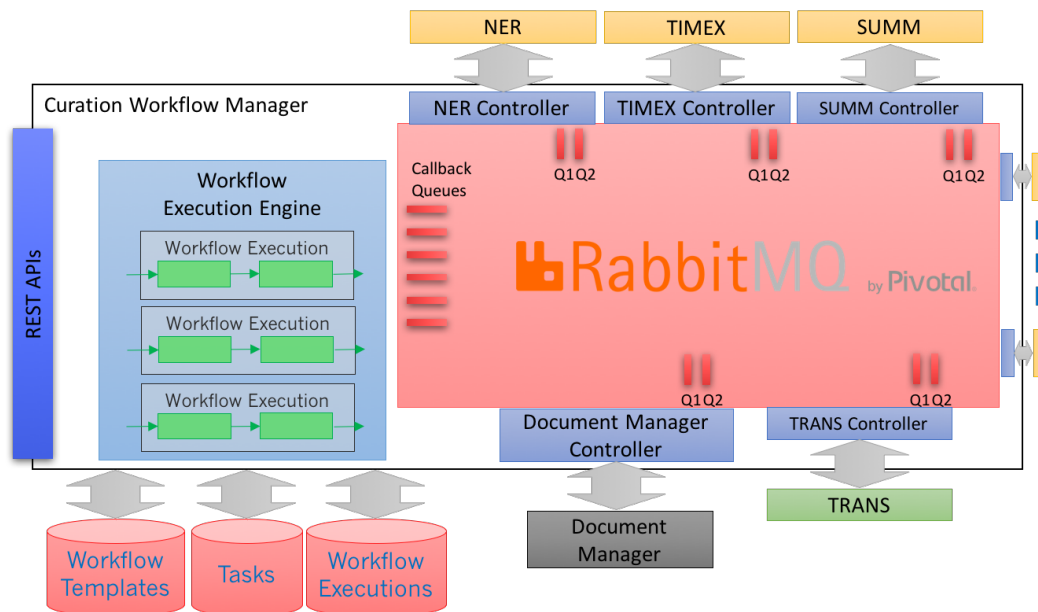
NER

TIMEX

SUMM

Curation Workflow Manager

NER Controller

TIMEX Controller

SUMM Controller

REST APIs

Workflow Execution Engine

Workflow Execution

Workflow Execution

Workflow Execution

Callback Queues

Q1Q2

Q1Q2

Q1Q2

RabbitMQ by Pivotal

Q1Q2

Q1Q2

Document Manager Controller

TRANS Controller

TRANS

Workflow Templates

Tasks

Workflow Executions

Document Manager